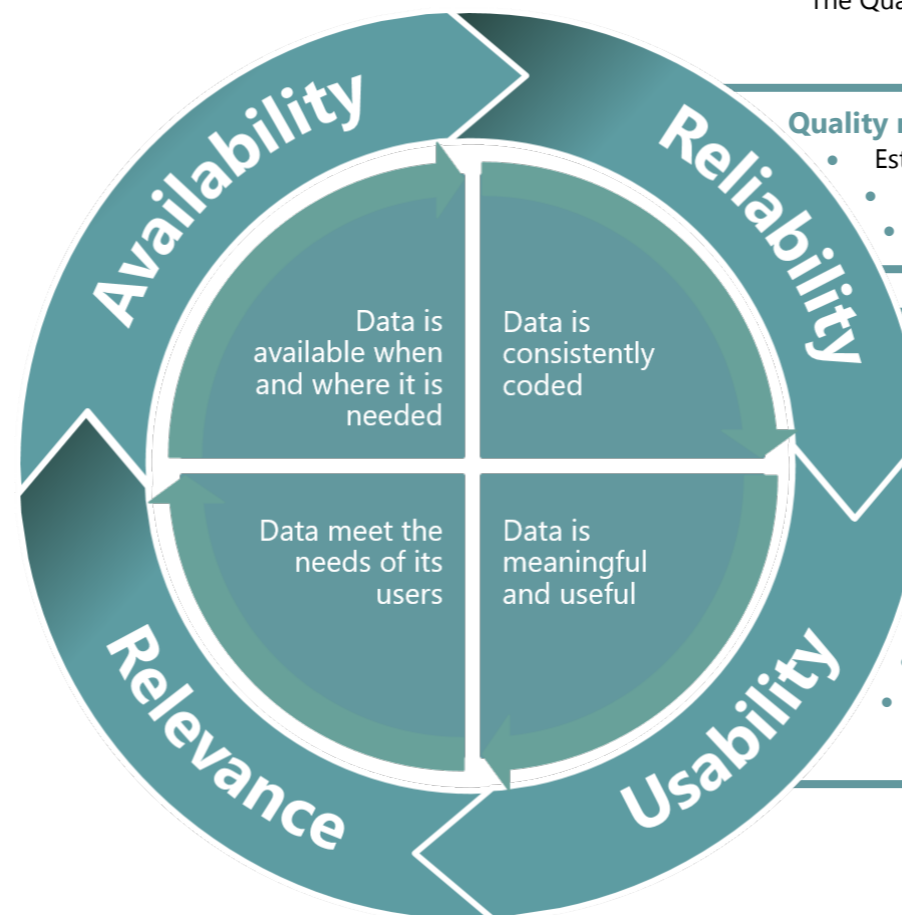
The Qua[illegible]

Availability

Reliability

Quality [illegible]
• Est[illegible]

Data is available when and where it is needed

Data is consistently coded

Data meet the needs of its users

Data is meaningful and useful

Relevance

Usability